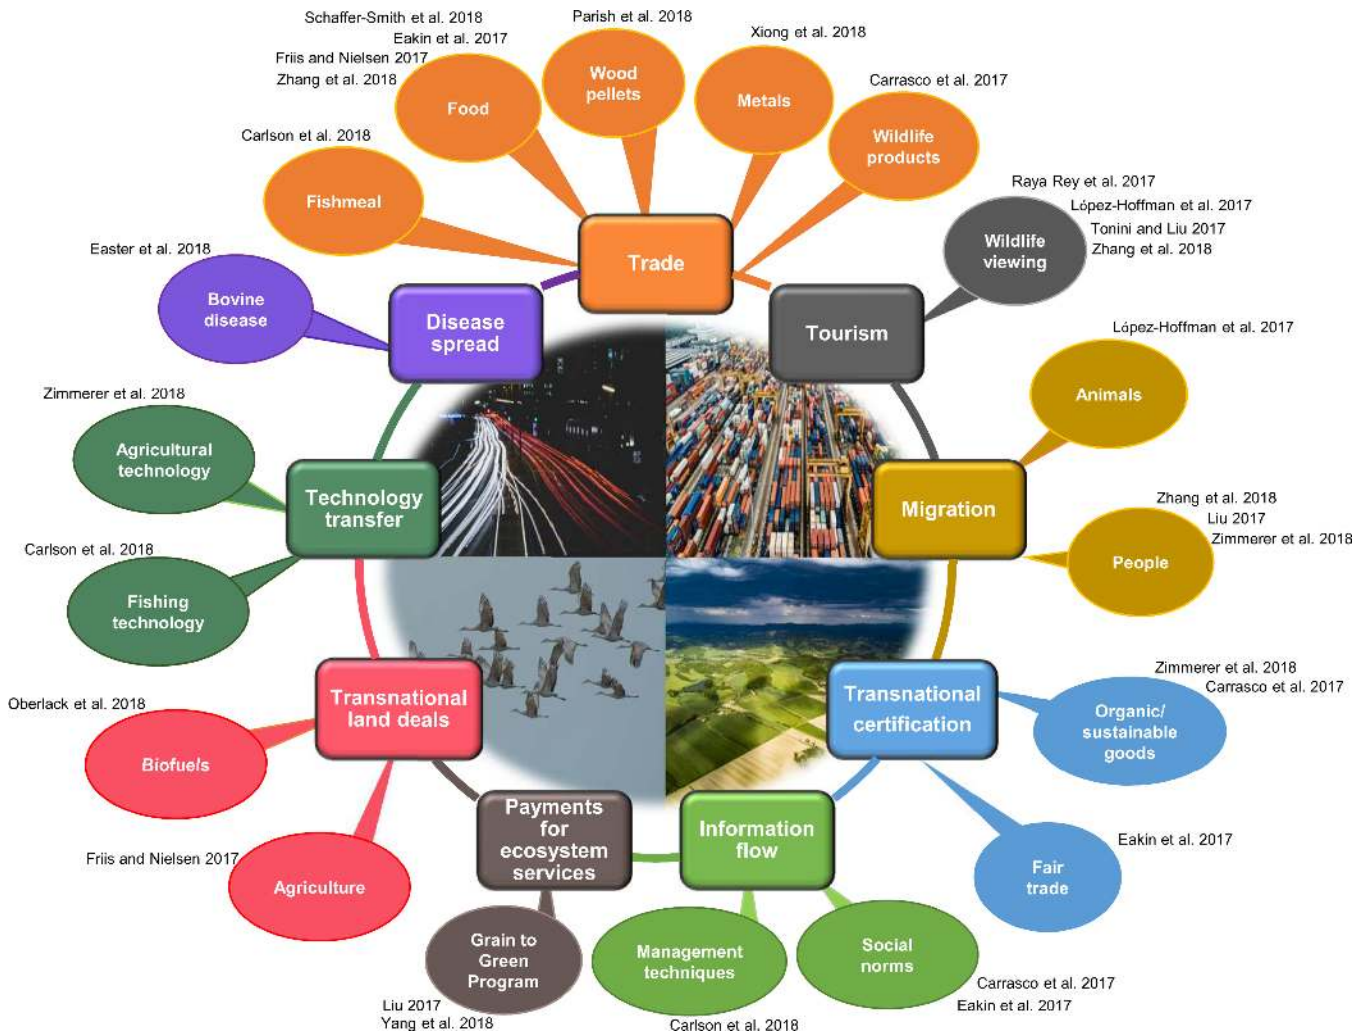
Schaffer-Smith et al. 2018
Eakin et al. 2017
Friis and Nielsen 2017
Zhang et al. 2018
Food

Parish et al. 2018
Wood pellets

Xiong et al. 2018
Metals

Carrasco et al. 2017
Wildlife products

Carlson et al. 2018
Fishmeal

Trade

Raya Rey et al. 2017
López-Hoffman et al. 2017
Tonini and Liu 2017
Zhang et al. 2018
Wildlife viewing

Tourism

Easter et al. 2018
Bovine disease

Disease spread

López-Hoffman et al. 2017
Animals

Migration

Zhang et al. 2018
Liu 2017
Zimmerer et al. 2018
People

Zimmerer et al. 2018
Agricultural technology

Technology transfer

Carlson et al. 2018
Fishing technology

Oberlack et al. 2018
Biofuels

Transnational land deals

Friis and Nielsen 2017
Agriculture

Transnational certification

Zimmerer et al. 2018
Carrasco et al. 2017
Organic/ sustainable goods

Eakin et al. 2017
Fair trade

Payments for ecosystem services

Grain to Green Program
Liu 2017
Yang et al. 2018

Information flow

Management techniques
Carlson et al. 2018

Social norms
Carrasco et al. 2017
Eakin et al. 2017